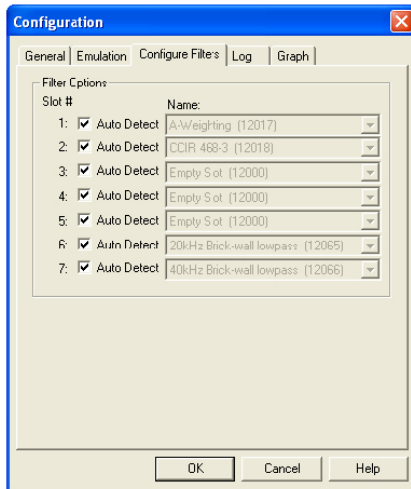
Configuration

General | Emulation | Configure Filters | Log | Graph

Filter Options

Slot # Name:

1: Auto Detect A-Weighting (12017)
2: Auto Detect CCIR 468-3 (12018)
3: Auto Detect Empty Slot (12000)
4: Auto Detect Empty Slot (12000)
5: Auto Detect Empty Slot (12000)
6: Auto Detect 20kHz Brick-wall lowpass (12065)
7: Auto Detect 40kHz Brick-wall lowpass (12066)

OK Cancel Help